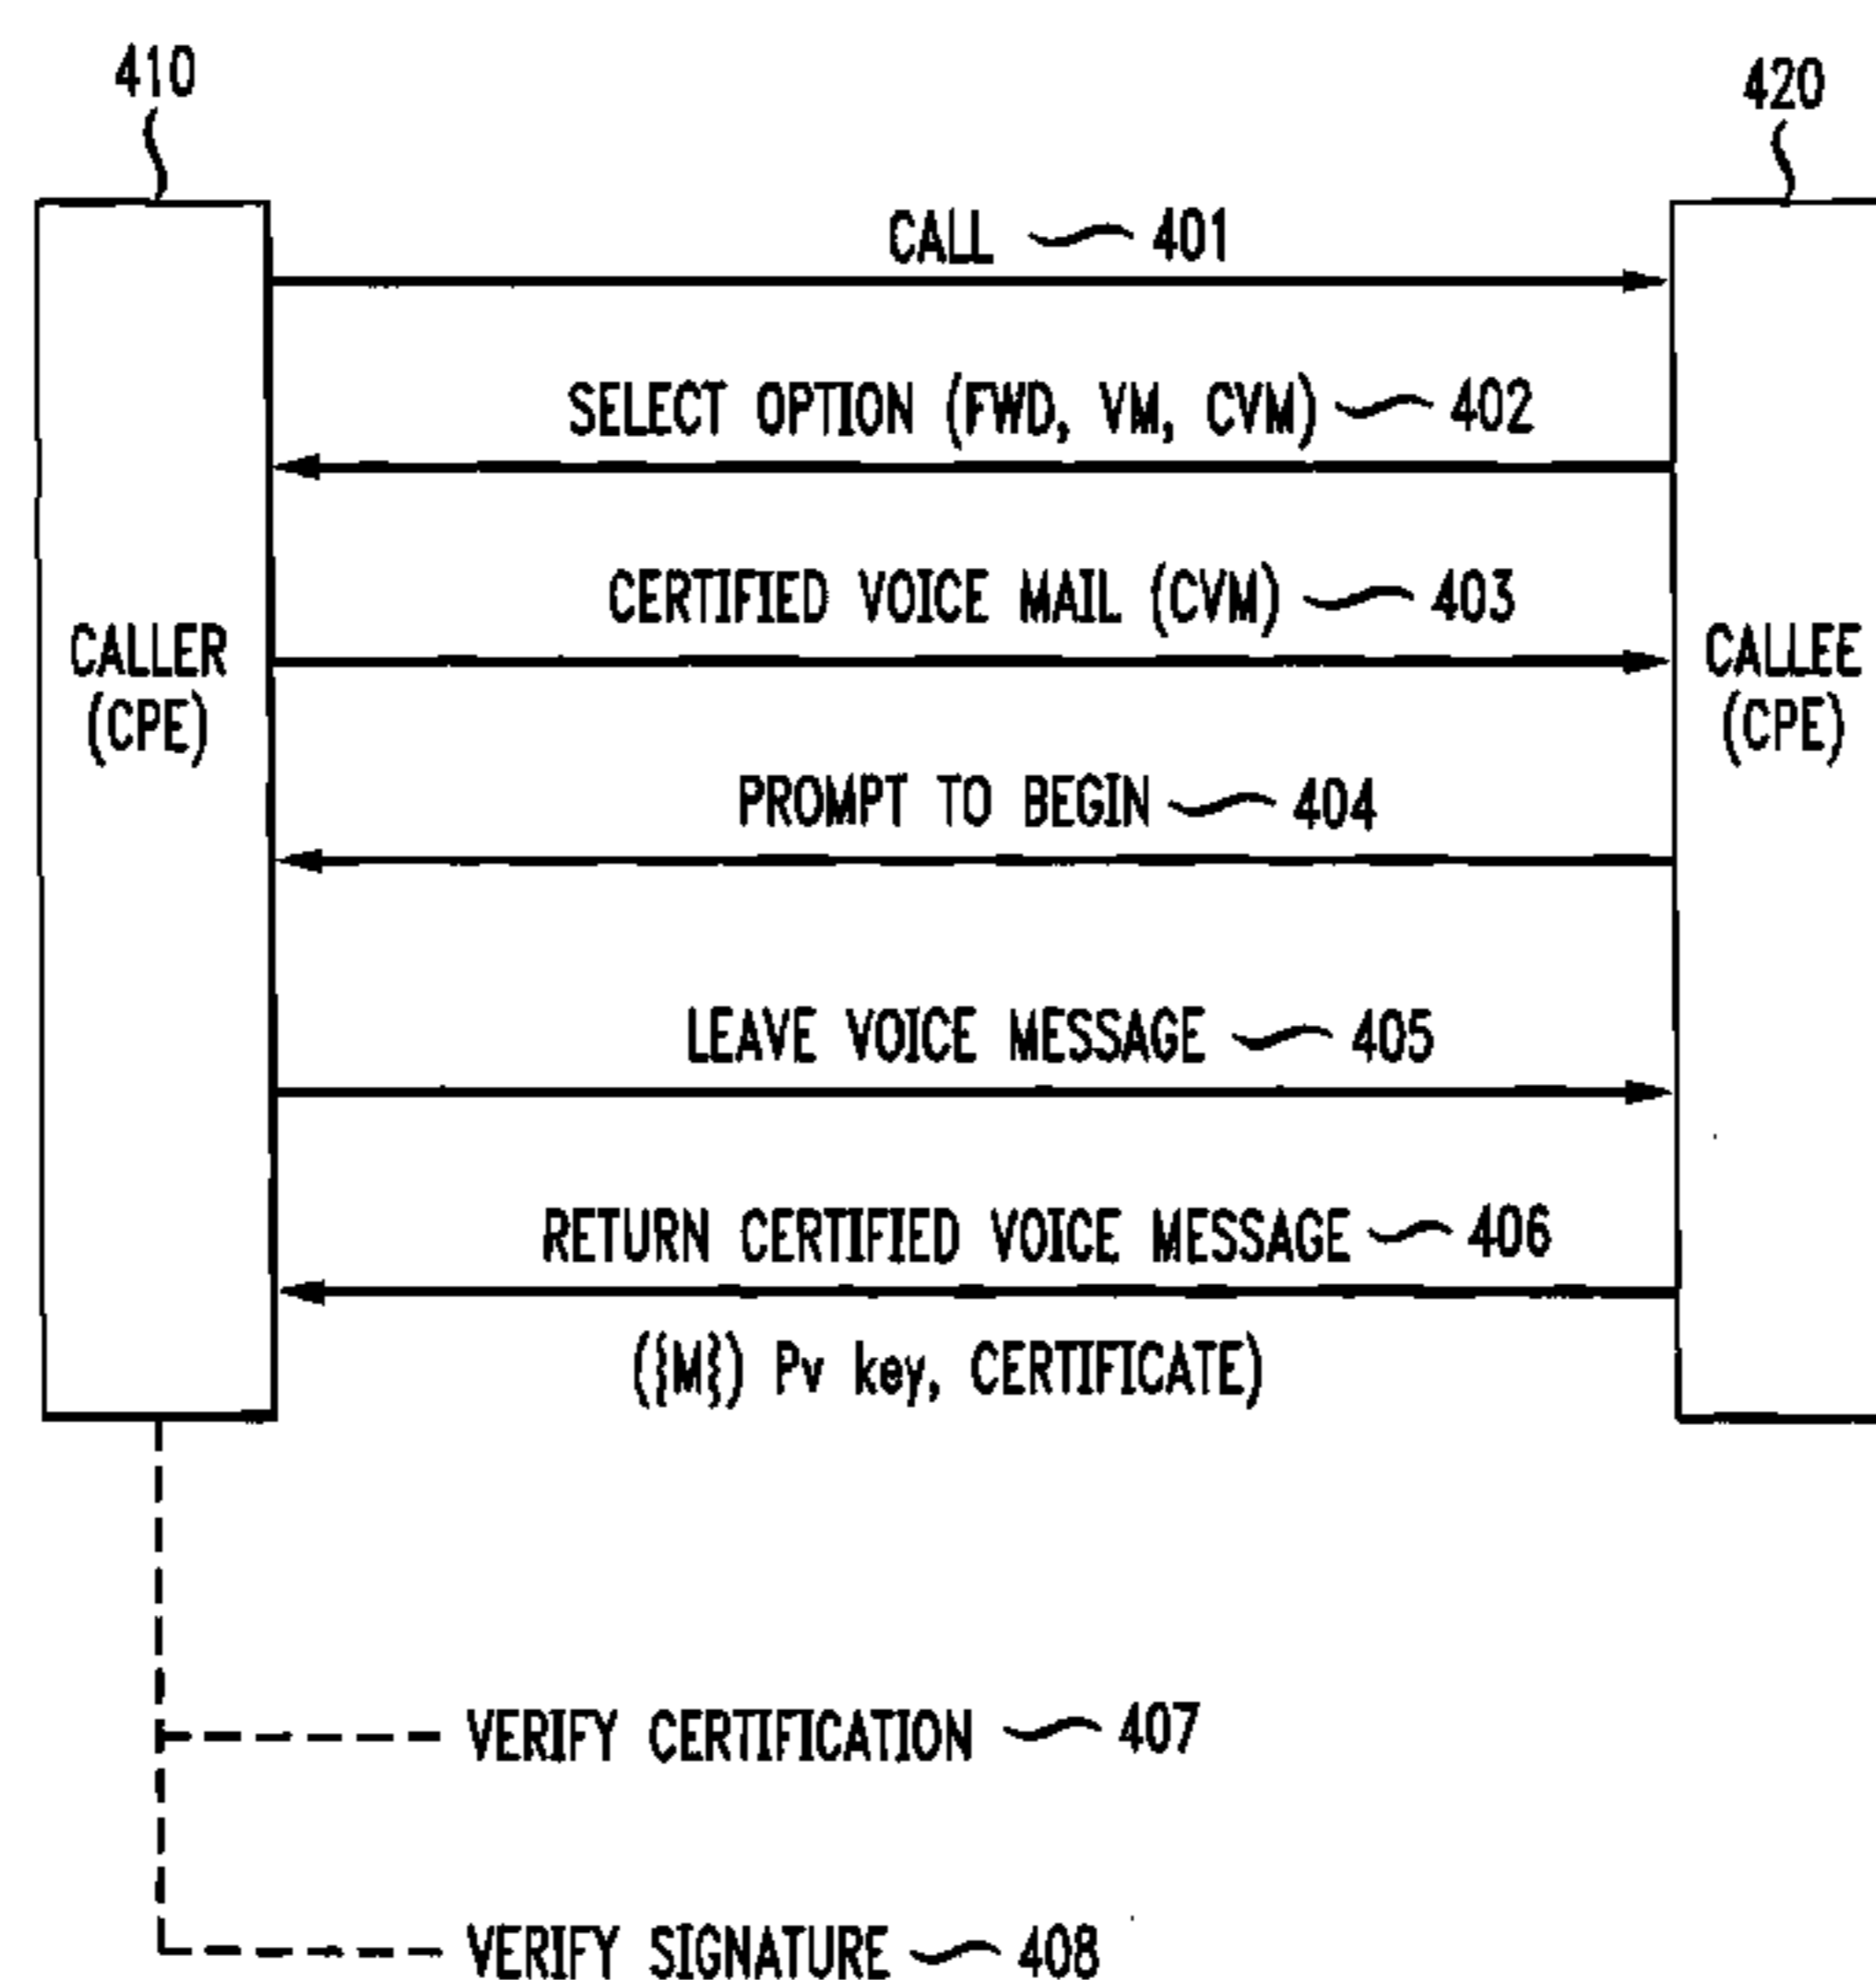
410

420

CALLER (CPE)

CALL 401

SELECT OPTION (FWD, VM, CVM) 402

CERTIFIED VOICE MAIL (CVM) 403

CALLEE (CPE)

PROMPT TO BEGIN 404

LEAVE VOICE MESSAGE 405

RETURN CERTIFIED VOICE MESSAGE 406

({M}) Pv key, CERTIFICATE)

VERIFY CERTIFICATION 407

VERIFY SIGNATURE 408